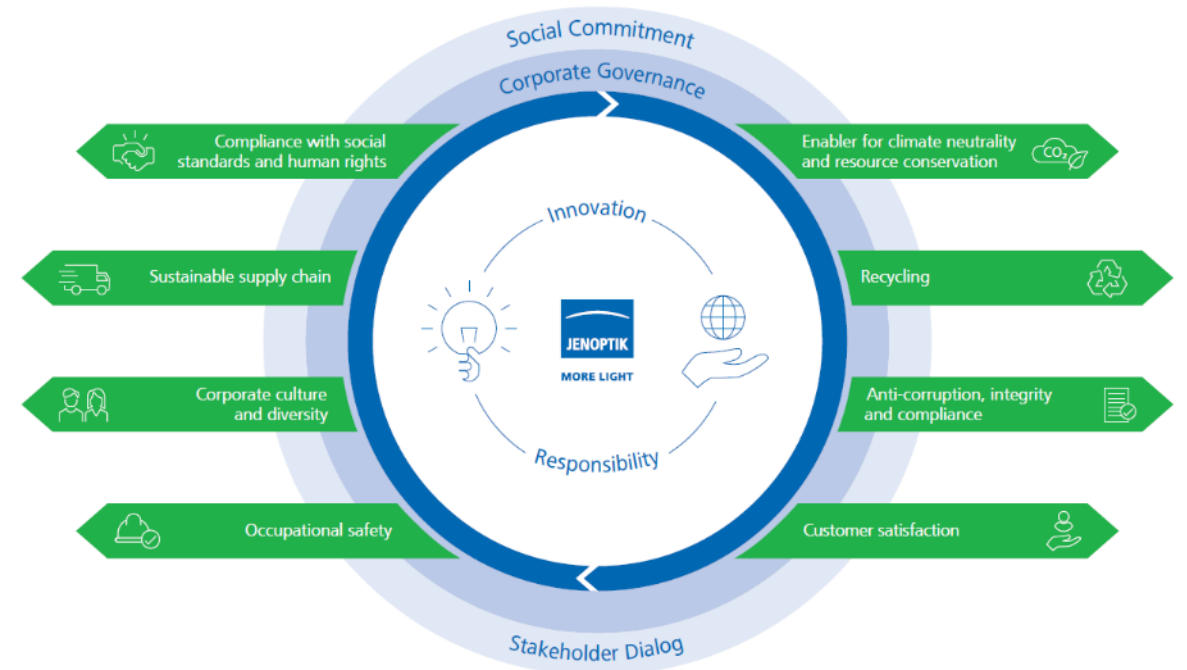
Social Commitment

Corporate Governance

Compliance with social standards and human rights

Enabler for climate neutrality and resource conservation

$CO_2$

Sustainable supply chain

Recycling

Innovation

JENOPTIK

MORE LIGHT

Responsibility

Corporate culture and diversity

Anti-corruption, integrity and compliance

Occupational safety

Customer satisfaction

Stakeholder Dialog